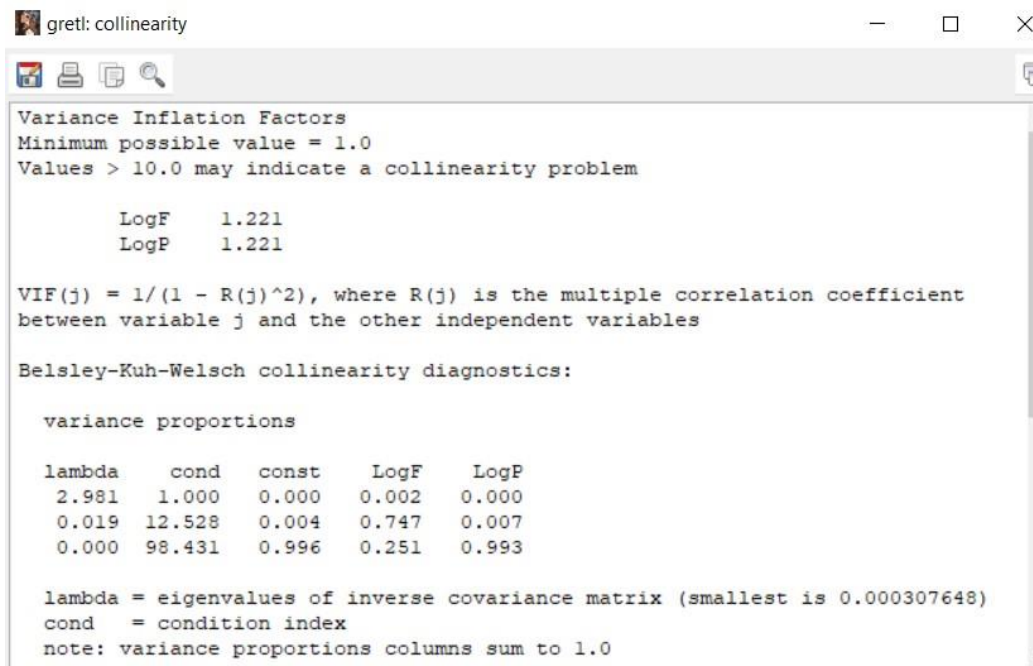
gretl: collinearity

Variance Inflation Factors
Minimum possible value = 1.0
Values > 10.0 may indicate a collinearity problem

LogF 1.221
LogP 1.221

VIF(j) = 1/(1 - R(j)^2), where R(j) is the multiple correlation coefficient between variable j and the other independent variables

Belsley-Kuh-Welsch collinearity diagnostics:

variance proportions

| lambda | cond | const | LogF | LogP |
|---|---|---|---|---|
| 2.981 | 1.000 | 0.000 | 0.002 | 0.000 |
| 0.019 | 12.528 | 0.004 | 0.747 | 0.007 |
| 0.000 | 98.431 | 0.996 | 0.251 | 0.993 |

lambda = eigenvalues of inverse covariance matrix (smallest is 0.000307648)
cond = condition index
note: variance proportions columns sum to 1.0